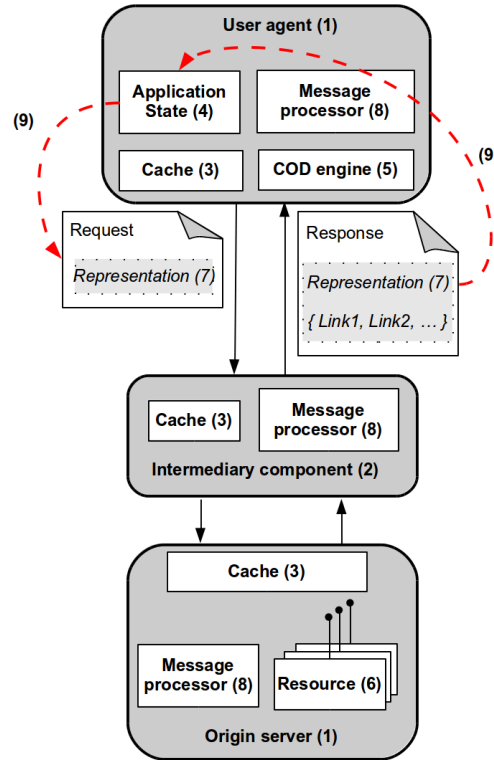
User agent (1)

Application State (4)

Message processor (8)

Cache (3)

COD engine (5)

(9)

(9

Request

Representation (7)

Response

Representation (7)

{ Link1, Link2, … }

Cache (3)

Message processor (8)

Intermediary component (2)

Cache (3)

Message processor (8)

Resource (6)

Origin server (1)